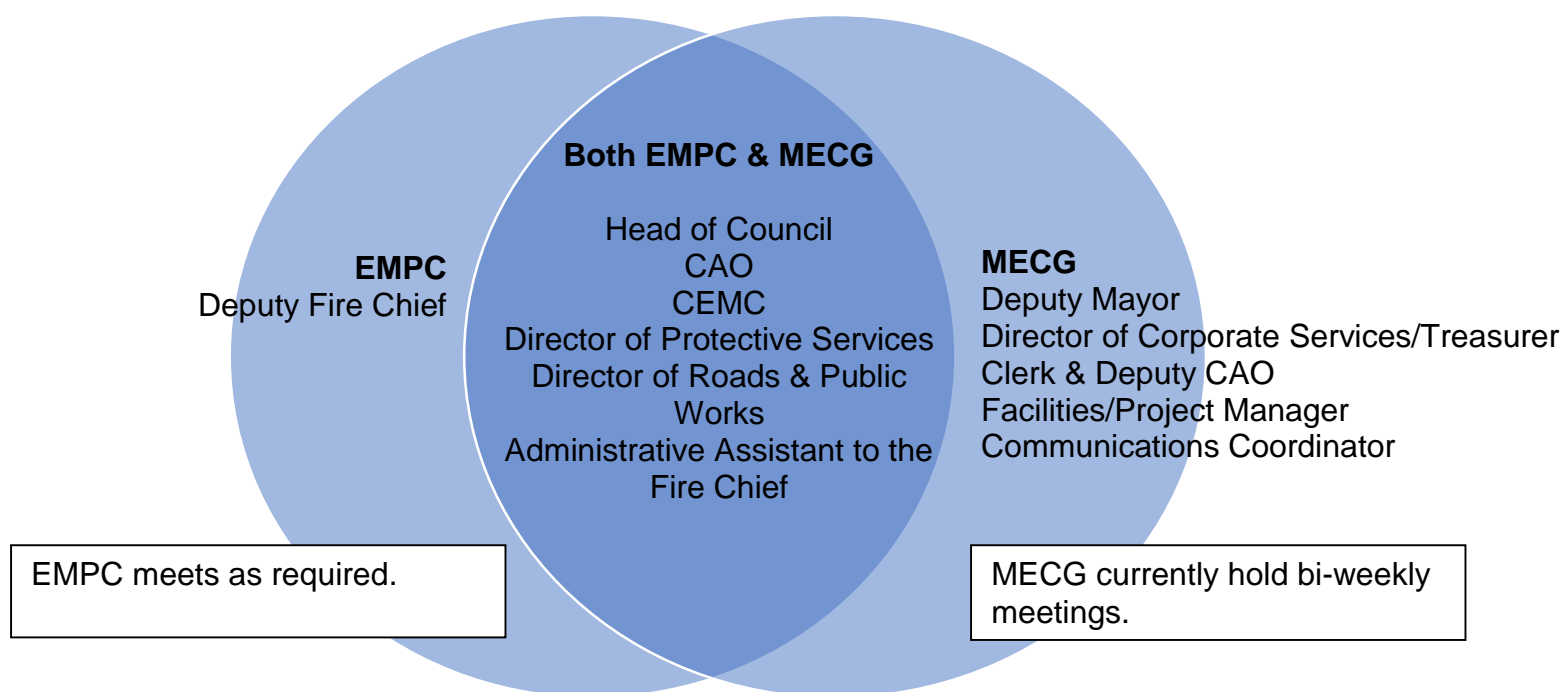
**Both EMPC & MECG**

Head of Council
CAO
CEMC
Director of Protective Services
Director of Roads & Public Works
Administrative Assistant to the Fire Chief

**EMPC**
Deputy Fire Chief

**MECG**
Deputy Mayor
Director of Corporate Services/Treasurer
Clerk & Deputy CAO
Facilities/Project Manager
Communications Coordinator

EMPC meets as required.

MECG currently hold bi-weekly meetings.